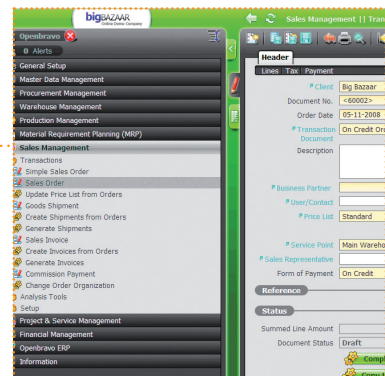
big BAZAAR
Online Retail Company

Openbravo
0 Alerts
General Setup
Master Data Management
Procurement Management
Warehouse Management
Production Management
Material Requirement Planning (MRP)
Sales Management
Transactions
Simple Sales Order
Sales Order
Update Price List from Orders
Goods Shipment
Create Shipments from Orders
Generate Shipments
Sales Invoice
Create Invoices from Orders
Generate Invoices
Commission Payment
Change Order Organization
Analysis Tools
Setup
Project & Service Management
Financial Management
Openbravo ERP
Information

Sales Management || Trans

Header
Lines Tax Payment

Client: Big Bazaar
Document No.: <60002>
Order Date: 05-11-2008
Transaction Document: On Credit Or
Description
Business Partner
User/Contact
Price List: Standard
Service Point: Main Wareho
Sales Representative
Form of Payment: On Credit
Reference
Status
Summed Line Amount
Document Status: Draft
Comp
Comp